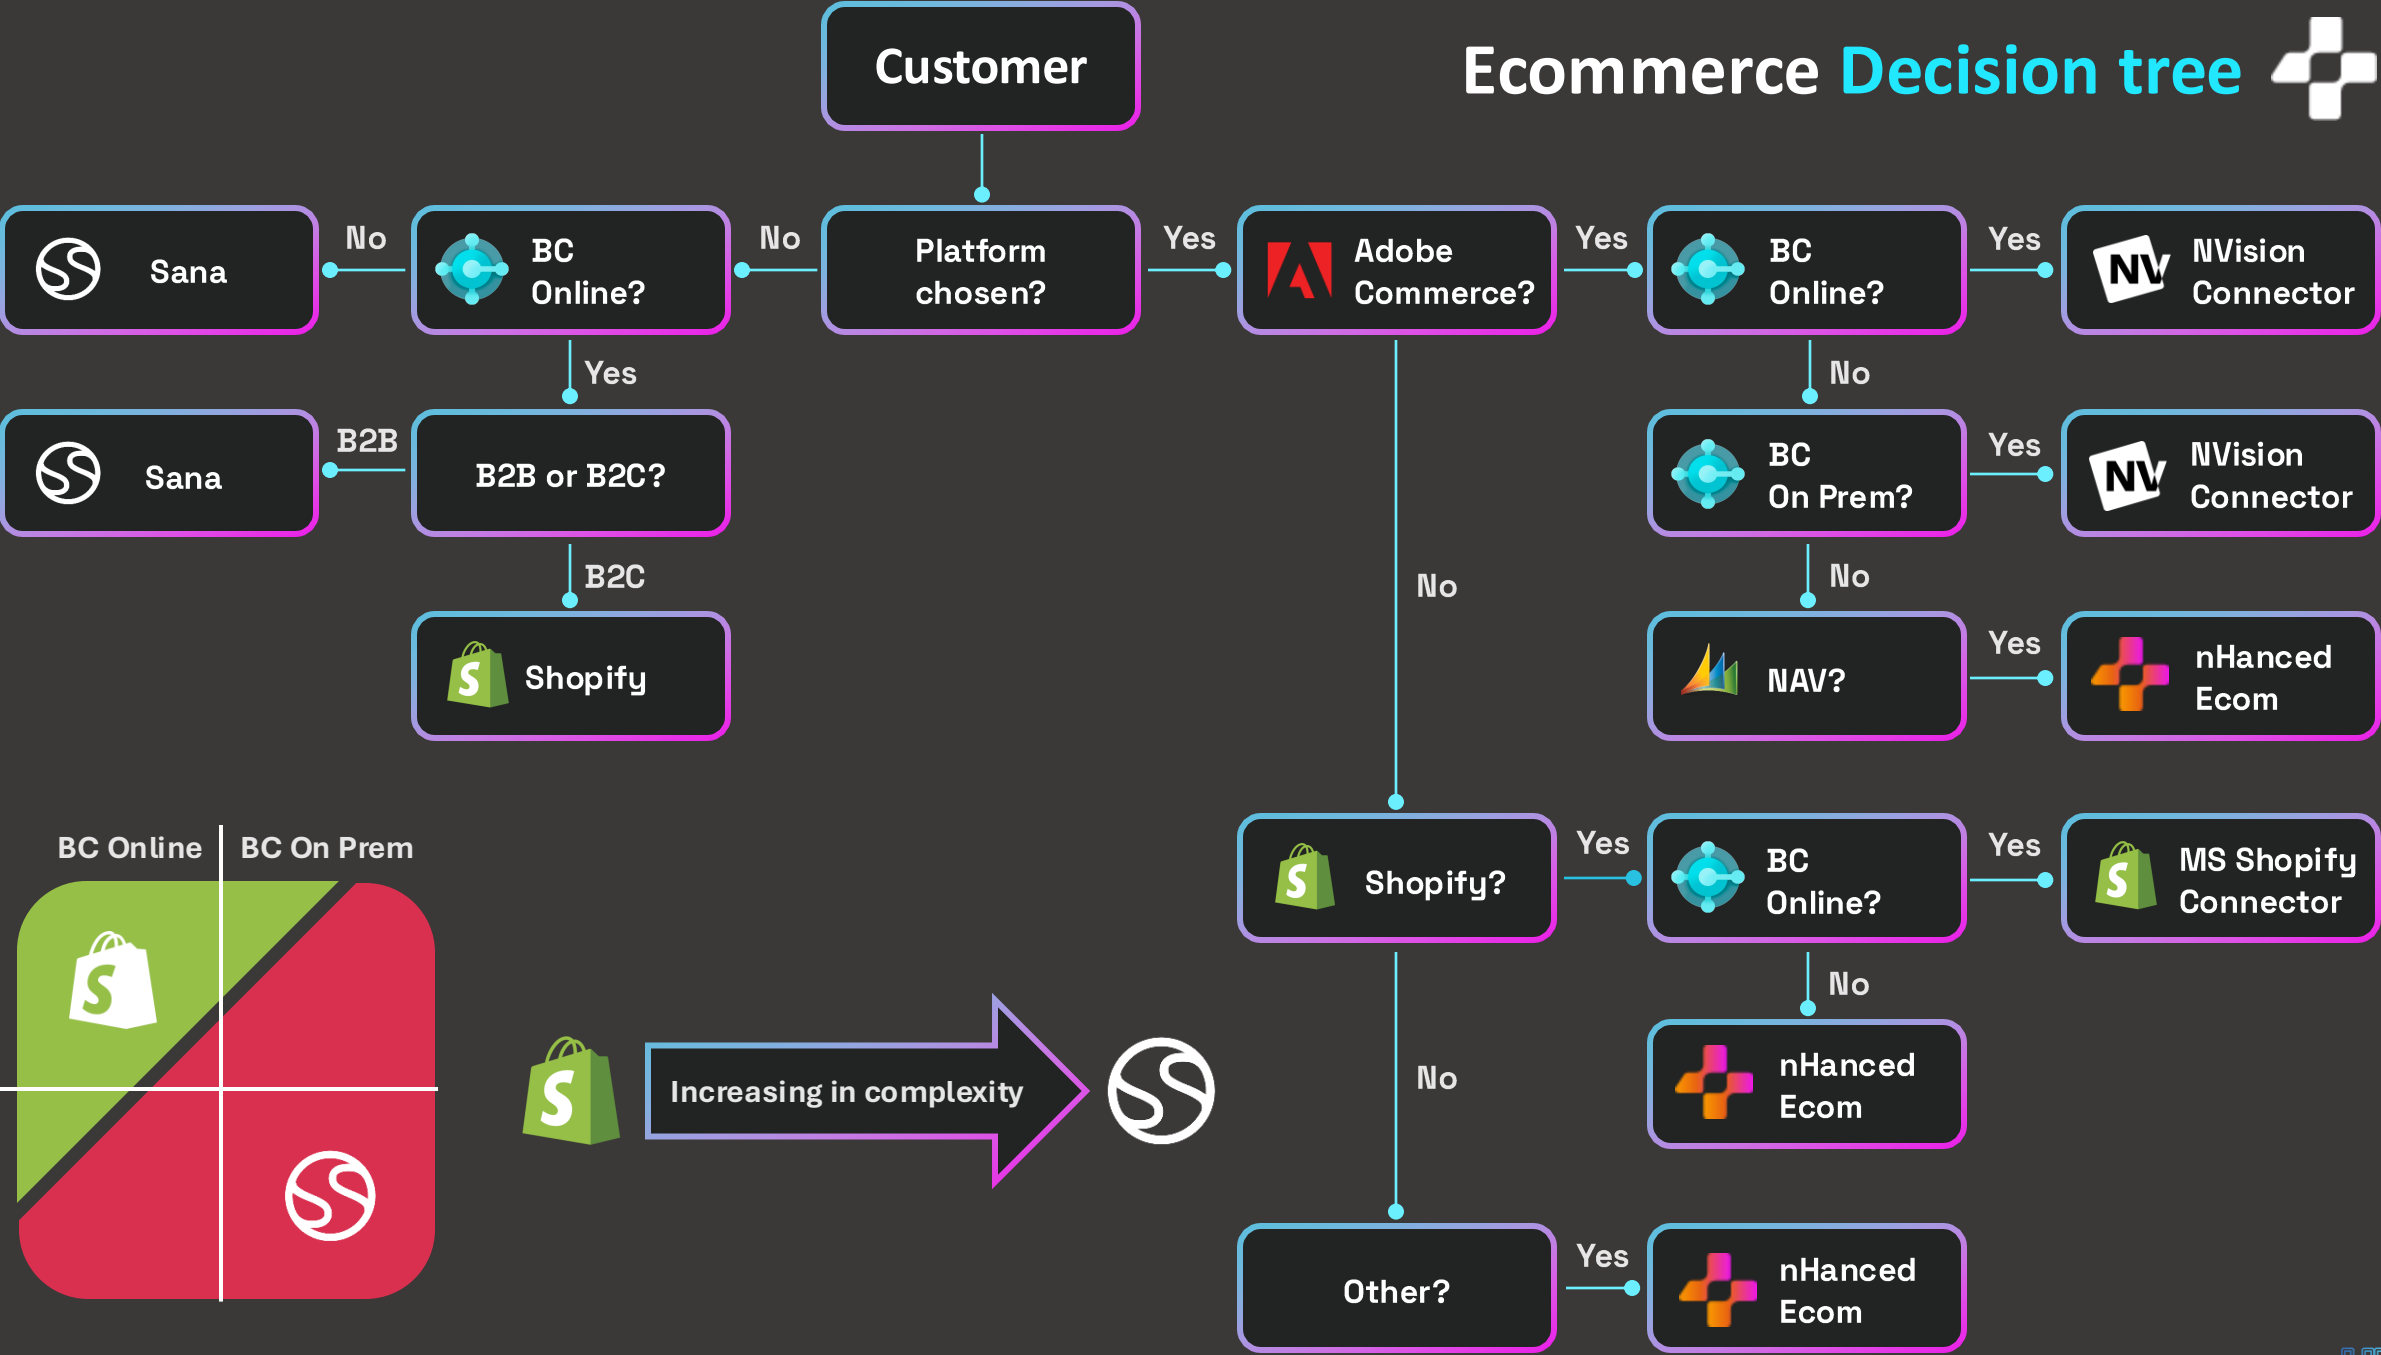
Customer

Ecommerce Decision tree

Sana

No

BC Online?

No

Platform chosen?

Yes

Adobe Commerce?

Yes

BC Online?

Yes

NV NVision Connector

Yes

No

Sana

B2B

B2B or B2C?

BC On Prem?

Yes

NV NVision Connector

B2C

No

No

Shopify

NAV?

Yes

nHanced Ecom

BC Online

BC On Prem

Shopify?

Yes

BC Online?

Yes

MS Shopify Connector

No

No

Increasing in complexity

nHanced Ecom

Other?

Yes

nHanced Ecom